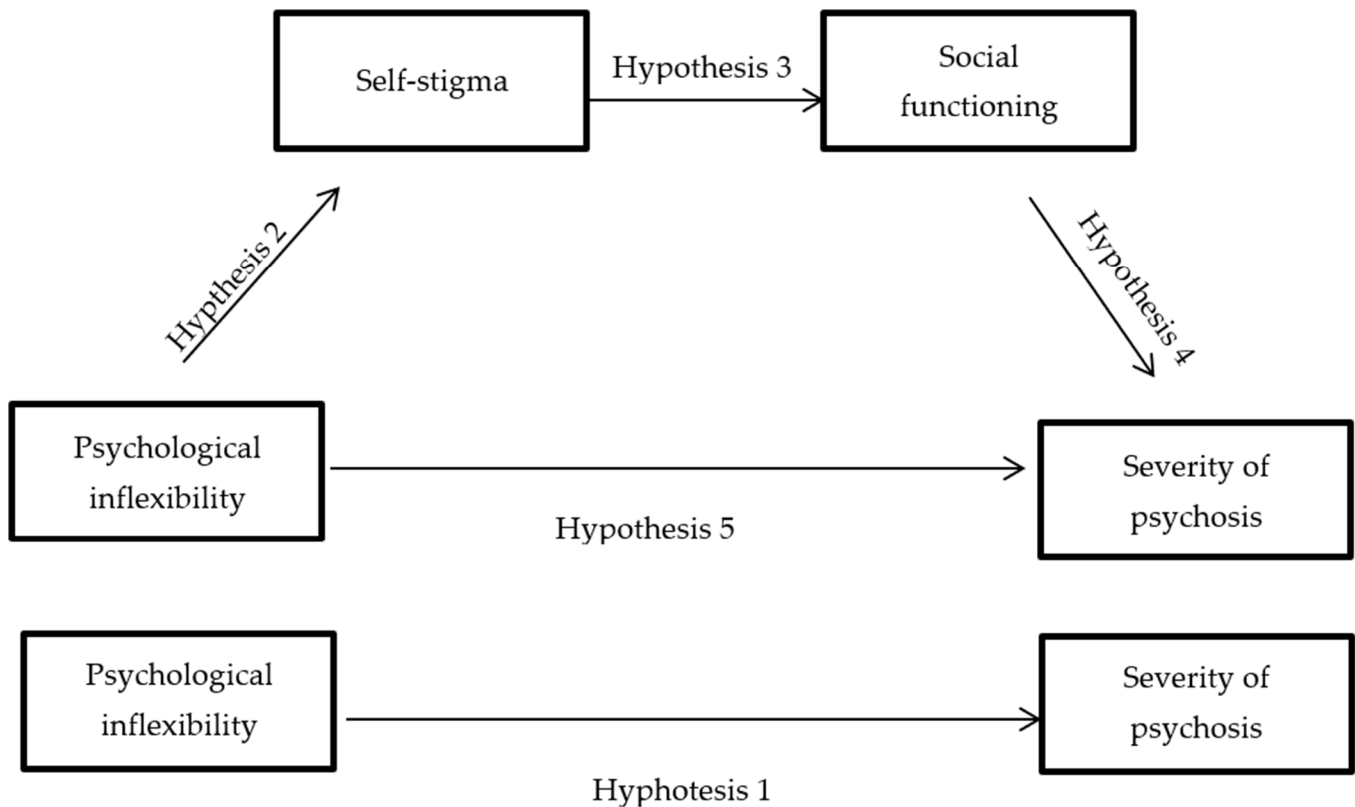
Self-stigma

Hypothesis 3

Social functioning

Hypthesis 2

Hypothesis 4

Psychological inflexibility

Severity of psychosis

Hypothesis 5

Psychological inflexibility

Severity of psychosis

Hyphotesis 1